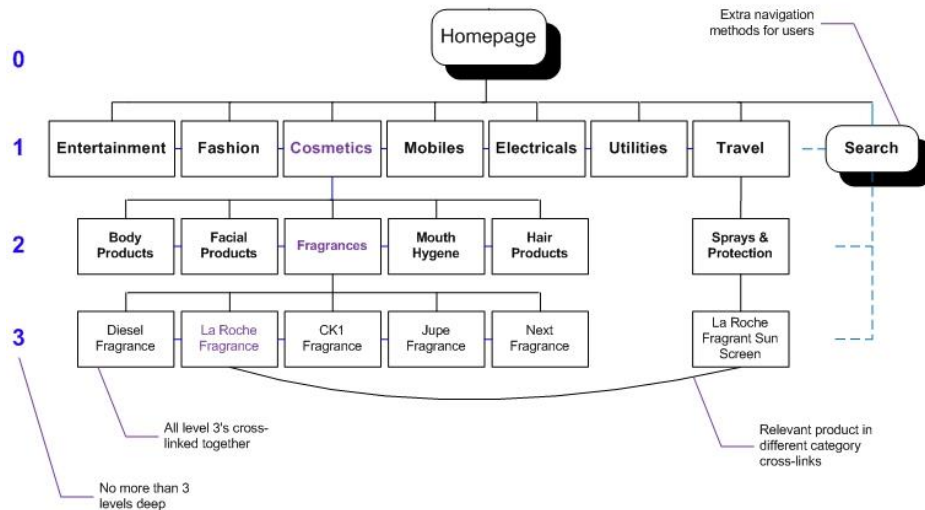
Extra navigation methods for users

0

Homepage

1

Entertainment

Fashion

Cosmetics

Mobiles

Electricals

Utilities

Travel

Search

2

Body Products

Facial Products

Fragrances

Mouth Hygene

Hair Products

Sprays & Protection

3

Diesel Fragrance

La Roche Fragrance

CK1 Fragrance

Jupe Fragrance

Next Fragrance

La Roche Fragrant Sun Screen

All level 3's cross-linked together

Relevant product in different category cross-links

No more than 3 levels deep